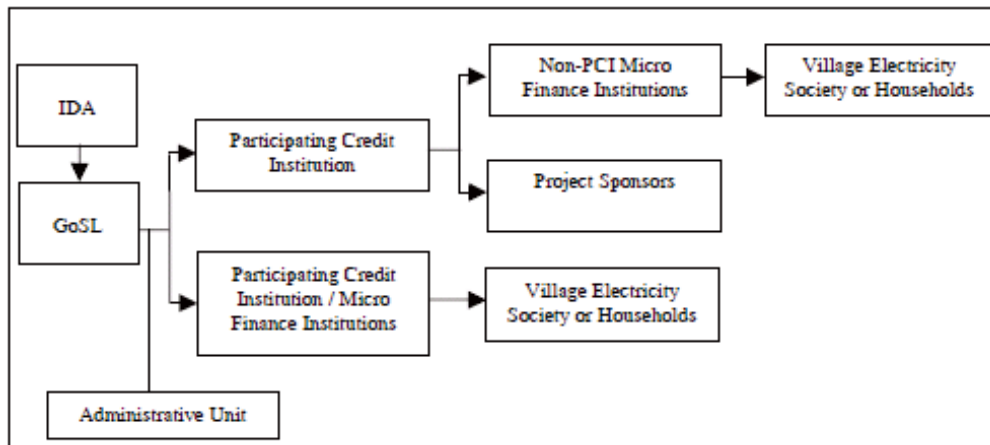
IDA

GoSL

Participating Credit Institution

Non-PCI Micro Finance Institutions

Village Electricity Society or Households

Project Sponsors

Participating Credit Institution / Micro Finance Institutions

Village Electricity Society or Households

Administrative Unit